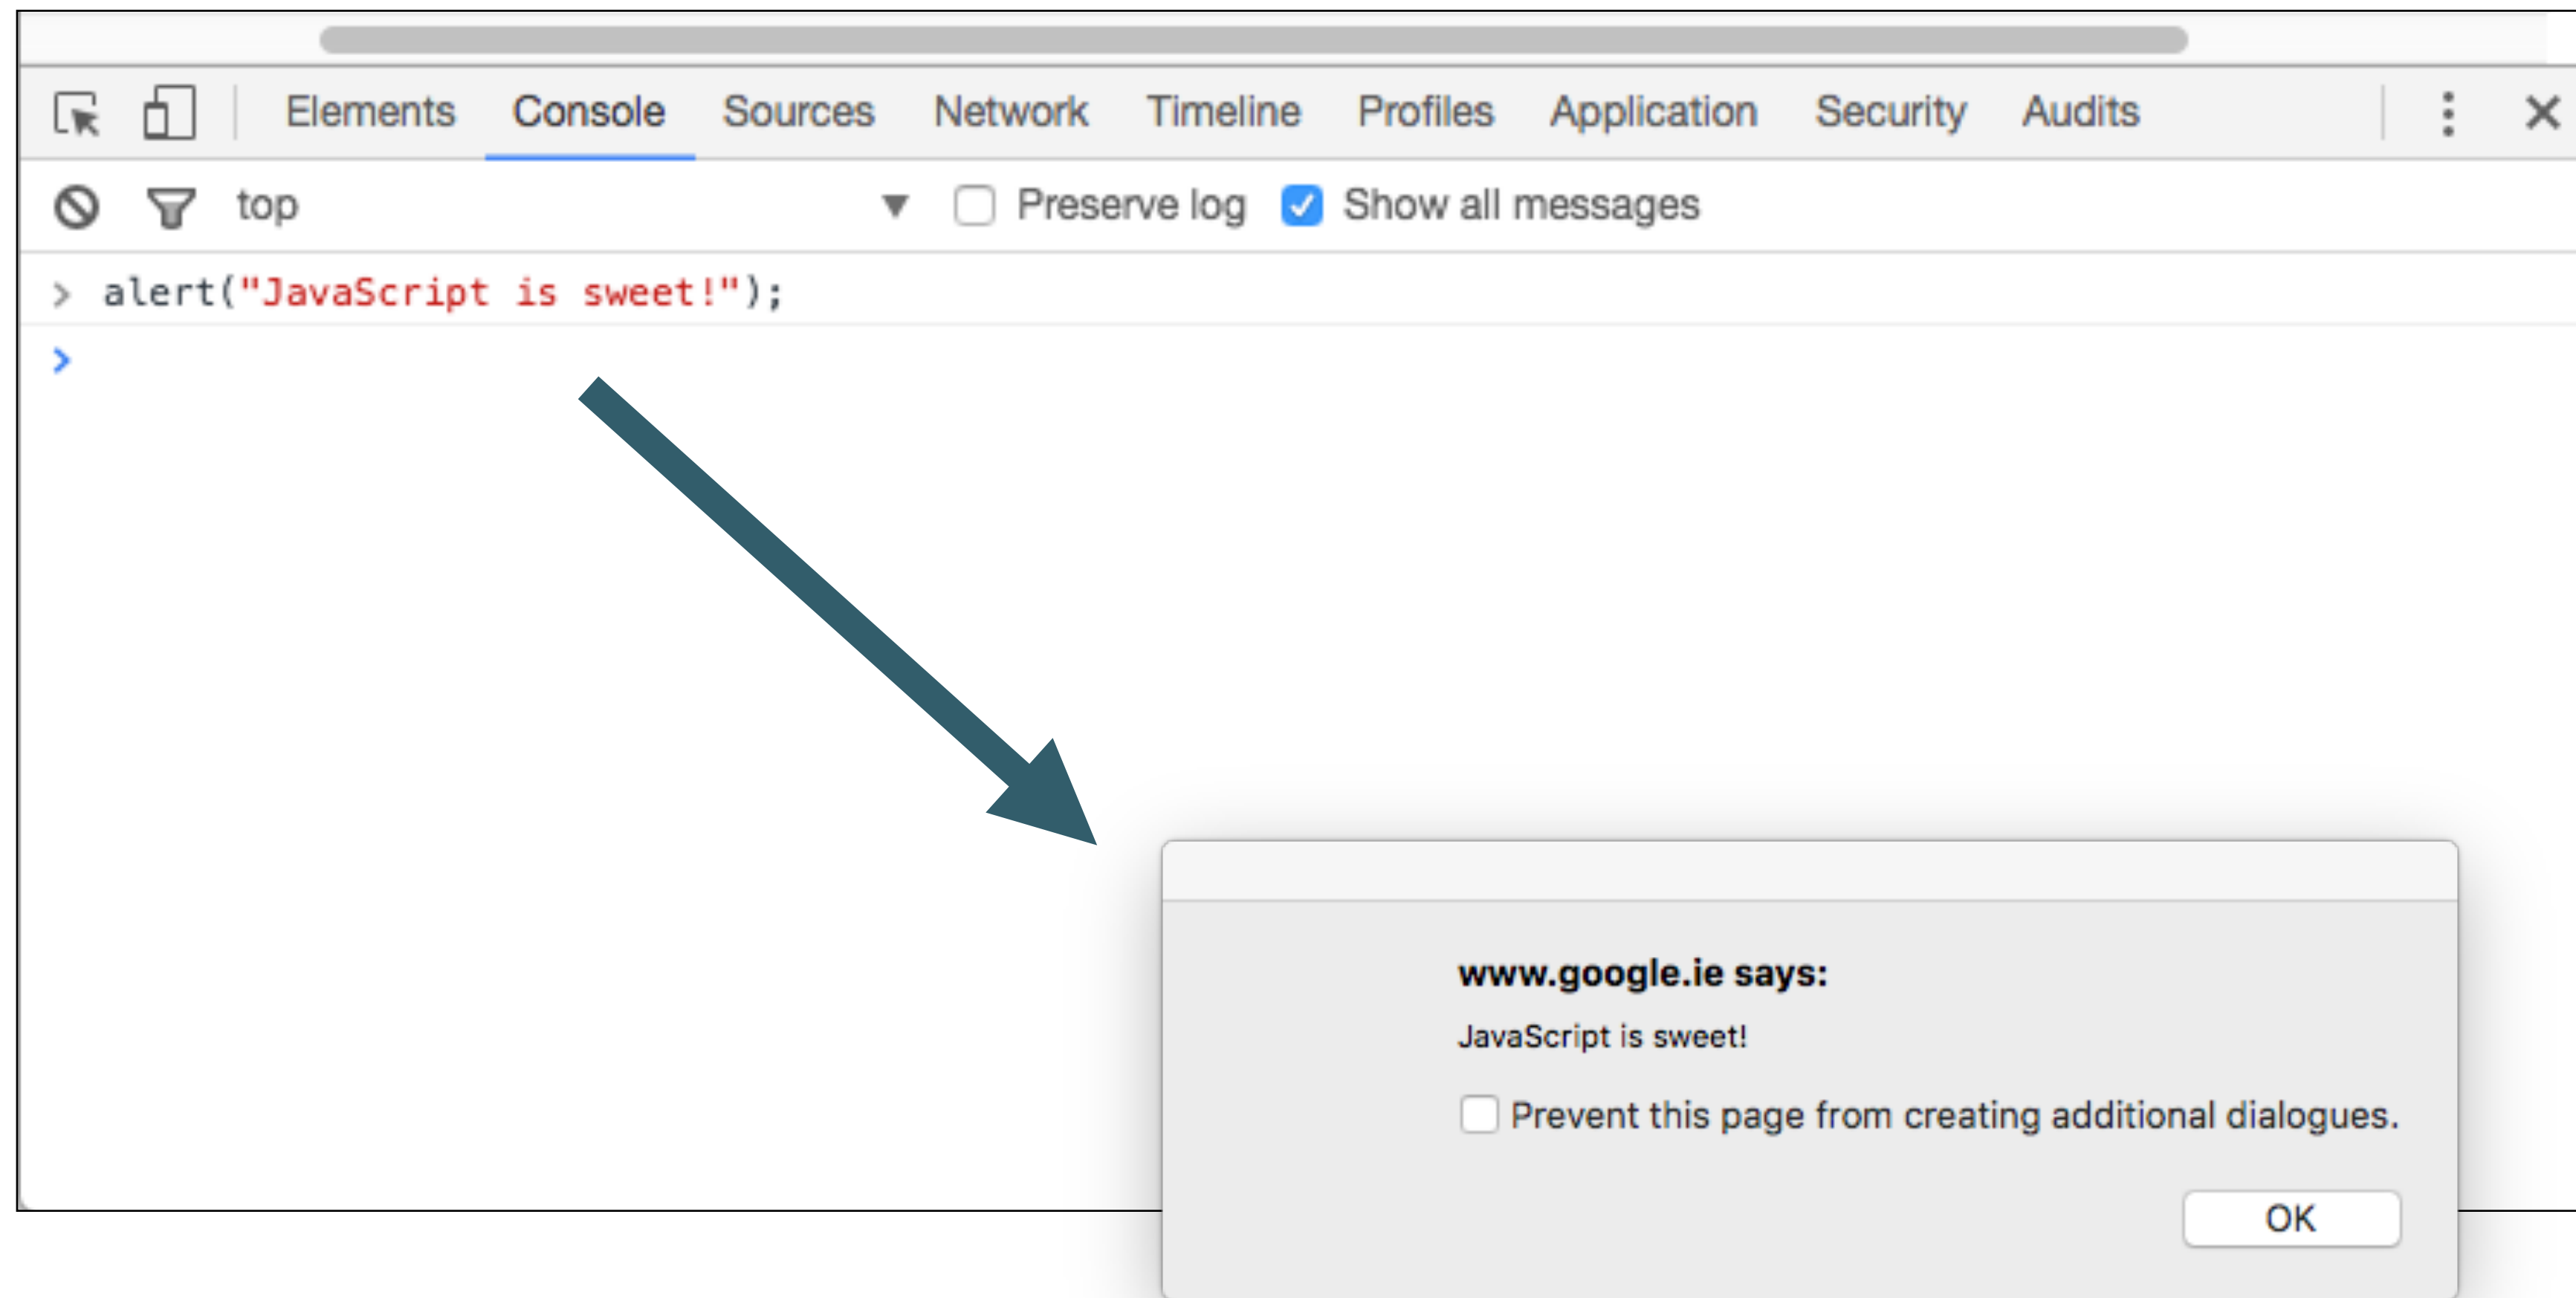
Elements Console Sources Network Timeline Profiles Application Security Audits

top Preserve log Show all messages

> alert("JavaScript is sweet!");

>

www.google.ie says:

JavaScript is sweet!

Prevent this page from creating additional dialogues.

OK